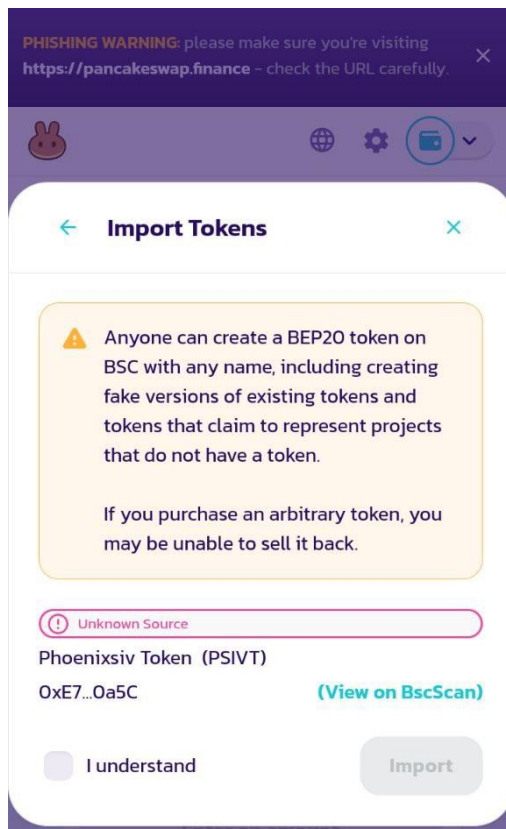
PHISHING WARNING: please make sure you're visiting https://pancakeswap.finance - check the URL carefully.

Import Tokens

Anyone can create a BEP20 token on BSC with any name, including creating fake versions of existing tokens and tokens that claim to represent projects that do not have a token.

If you purchase an arbitrary token, you may be unable to sell it back.

Unknown Source

Phoenixsiv Token (PSIVT)

0xE7...0a5C

(View on BscScan)

I understand

Import